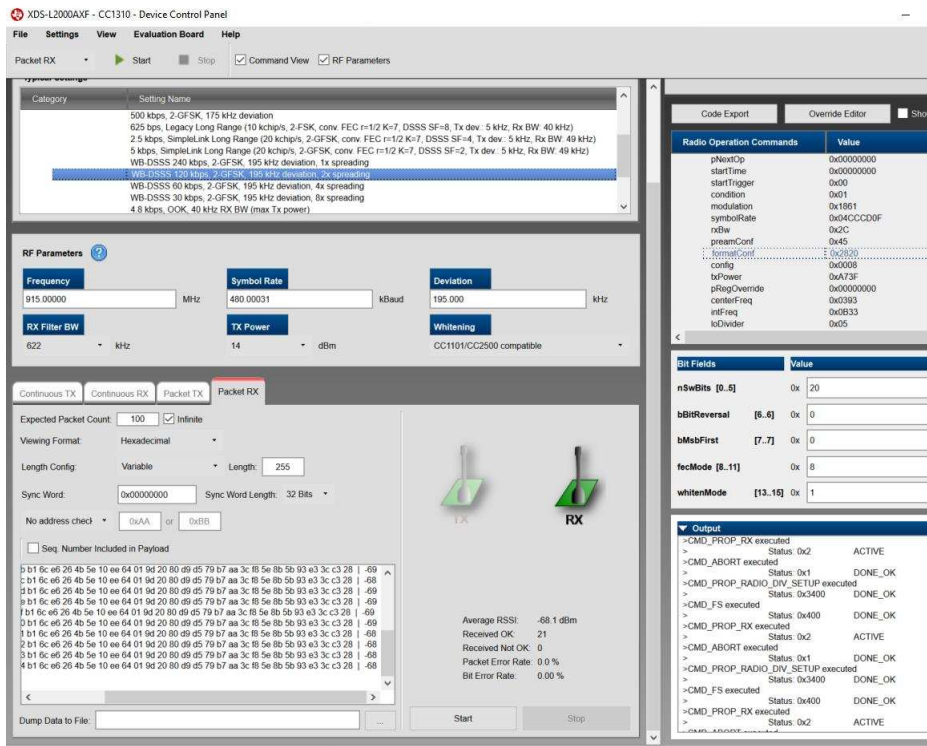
XDS-L2000AXF - CC1310 - Device Control Panel

File Settings View Evaluation Board Help

Packet RX Start Stop Command View RF Parameters

Typical Settings

| Category | Setting Name |
|---|---|
| | 500 kbps, 2-GFSK, 175 kHz deviation |
| | 625 bps, Legacy Long Range (10 kchip/s, 2-FSK, conv. FEC r=1/2 K=7, DSSS SF=8, Tx dev.: 5 kHz, Rx BW: 40 kHz) |
| | 2.5 kbps, SimpleLink Long Range (20 kchip/s, 2-GFSK, conv. FEC r=1/2 K=7, DSSS SF=4, Tx dev.: 5 kHz, Rx BW: 49 kHz) |
| | 5 kbps, SimpleLink Long Range (20 kchip/s, 2-GFSK, conv. FEC r=1/2 K=7, DSSS SF=2, Tx dev.: 5 kHz, Rx BW: 49 kHz) |
| | WB-DSSS 240 kbps, 2-GFSK, 195 kHz deviation, 1x spreading |
| | WB-DSSS 120 kbps, 2-GFSK, 195 kHz deviation, 2x spreading |
| | WB-DSSS 60 kbps, 2-GFSK, 195 kHz deviation, 4x spreading |
| | WB-DSSS 30 kbps, 2-GFSK, 195 kHz deviation, 8x spreading |
| | 4.8 kbps, OOK, 40 kHz RX BW (max Tx power) |

RF Parameters ?

Frequency 915.00000 MHz
Symbol Rate 480.00031 kBaud
Deviation 195.000 kHz
RX Filter BW 622 kHz
TX Power 14 dBm
Whitening CC1101/CC2500 compatible

Continuous TX Continuous RX Packet TX Packet RX

Expected Packet Count: 100 Infinite
Viewing Format: Hexadecimal
Length Config: Variable Length: 255
Sync Word: 0x00000000 Sync Word Length: 32 Bits
No address check 0xAA or 0xBB
Seq. Number Included in Payload

b b1 6c e6 26 4b 5e 10 ee 64 01 9d 20 80 d9 d5 79 b7 aa 3c f8 5e 8b 5b 93 e3 3c c3 28 | -69
c b1 6c e6 26 4b 5e 10 ee 64 01 9d 20 80 d9 d5 79 b7 aa 3c f8 5e 8b 5b 93 e3 3c c3 28 | -68
d b1 6c e6 26 4b 5e 10 ee 64 01 9d 20 80 d9 d5 79 b7 aa 3c f8 5e 8b 5b 93 e3 3c c3 28 | -69
e b1 6c e6 26 4b 5e 10 ee 64 01 9d 20 80 d9 d5 79 b7 aa 3c f8 5e 8b 5b 93 e3 3c c3 28 | -69
f b1 6c e6 26 4b 5e 10 ee 64 01 9d 20 80 d9 d5 79 b7 aa 3c f8 5e 8b 5b 93 e3 3c c3 28 | -69
0 b1 6c e6 26 4b 5e 10 ee 64 01 9d 20 80 d9 d5 79 b7 aa 3c f8 5e 8b 5b 93 e3 3c c3 28 | -69
1 b1 6c e6 26 4b 5e 10 ee 64 01 9d 20 80 d9 d5 79 b7 aa 3c f8 5e 8b 5b 93 e3 3c c3 28 | -68
2 b1 6c e6 26 4b 5e 10 ee 64 01 9d 20 80 d9 d5 79 b7 aa 3c f8 5e 8b 5b 93 e3 3c c3 28 | -68
3 b1 6c e6 26 4b 5e 10 ee 64 01 9d 20 80 d9 d5 79 b7 aa 3c f8 5e 8b 5b 93 e3 3c c3 28 | -68
4 b1 6c e6 26 4b 5e 10 ee 64 01 9d 20 80 d9 d5 79 b7 aa 3c f8 5e 8b 5b 93 e3 3c c3 28 | -68

Dump Data to File: ...

TX RX

Average RSSI: -68.1 dBm
Received OK: 21
Received Not OK: 0
Packet Error Rate: 0.0 %
Bit Error Rate: 0.00 %

Start Stop

Code Export Override Editor Sho

| Radio Operation Commands | Value |
|---|---|
| pNextOp | 0x00000000 |
| startTime | 0x00000000 |
| startTrigger | 0x00 |
| condition | 0x01 |
| modulation | 0x1861 |
| symbolRate | 0x04CCCD0F |
| rxBw | 0x2C |
| preamConf | 0x45 |
| formatConf | 0x2820 |
| config | 0x0008 |
| txPower | 0xA73F |
| pRegOverride | 0x00000000 |
| centerFreq | 0x0393 |
| intFreq | 0x0B33 |
| loDivider | 0x05 |

| Bit Fields | Value |
|---|---|
| nSwBits [0..5] | 0x 20 |
| bBitReversal [6..6] | 0x 0 |
| bMsbFirst [7..7] | 0x 0 |
| fecMode [8..11] | 0x 8 |
| whitenMode [13..15] | 0x 1 |

Output
>CMD_PROP_RX executed
> Status: 0x2 ACTIVE
>CMD_ABORT executed
> Status: 0x1 DONE_OK
>CMD_PROP_RADIO_DIV_SETUP executed
> Status: 0x3400 DONE_OK
>CMD_FS executed
> Status: 0x400 DONE_OK
>CMD_PROP_RX executed
> Status: 0x2 ACTIVE
>CMD_ABORT executed
> Status: 0x1 DONE_OK
>CMD_PROP_RADIO_DIV_SETUP executed
> Status: 0x3400 DONE_OK
>CMD_FS executed
> Status: 0x400 DONE_OK
>CMD_PROP_RX executed
> Status: 0x2 ACTIVE
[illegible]